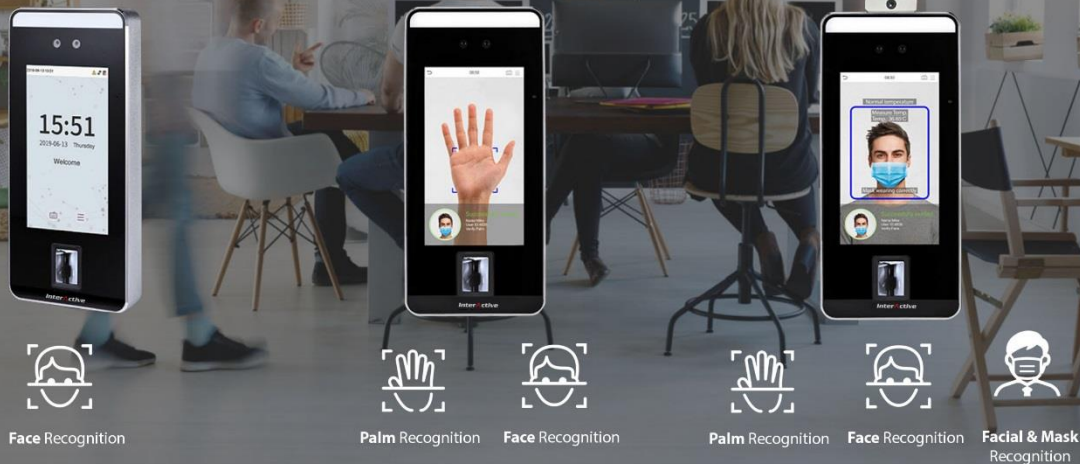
15:51
2019-06-13 Thursday
Welcome

InterActive

Normal temperature
Mask wearing correctly

Face Recognition

Palm Recognition

Face Recognition

Palm Recognition

Face Recognition

Facial & Mask Recognition